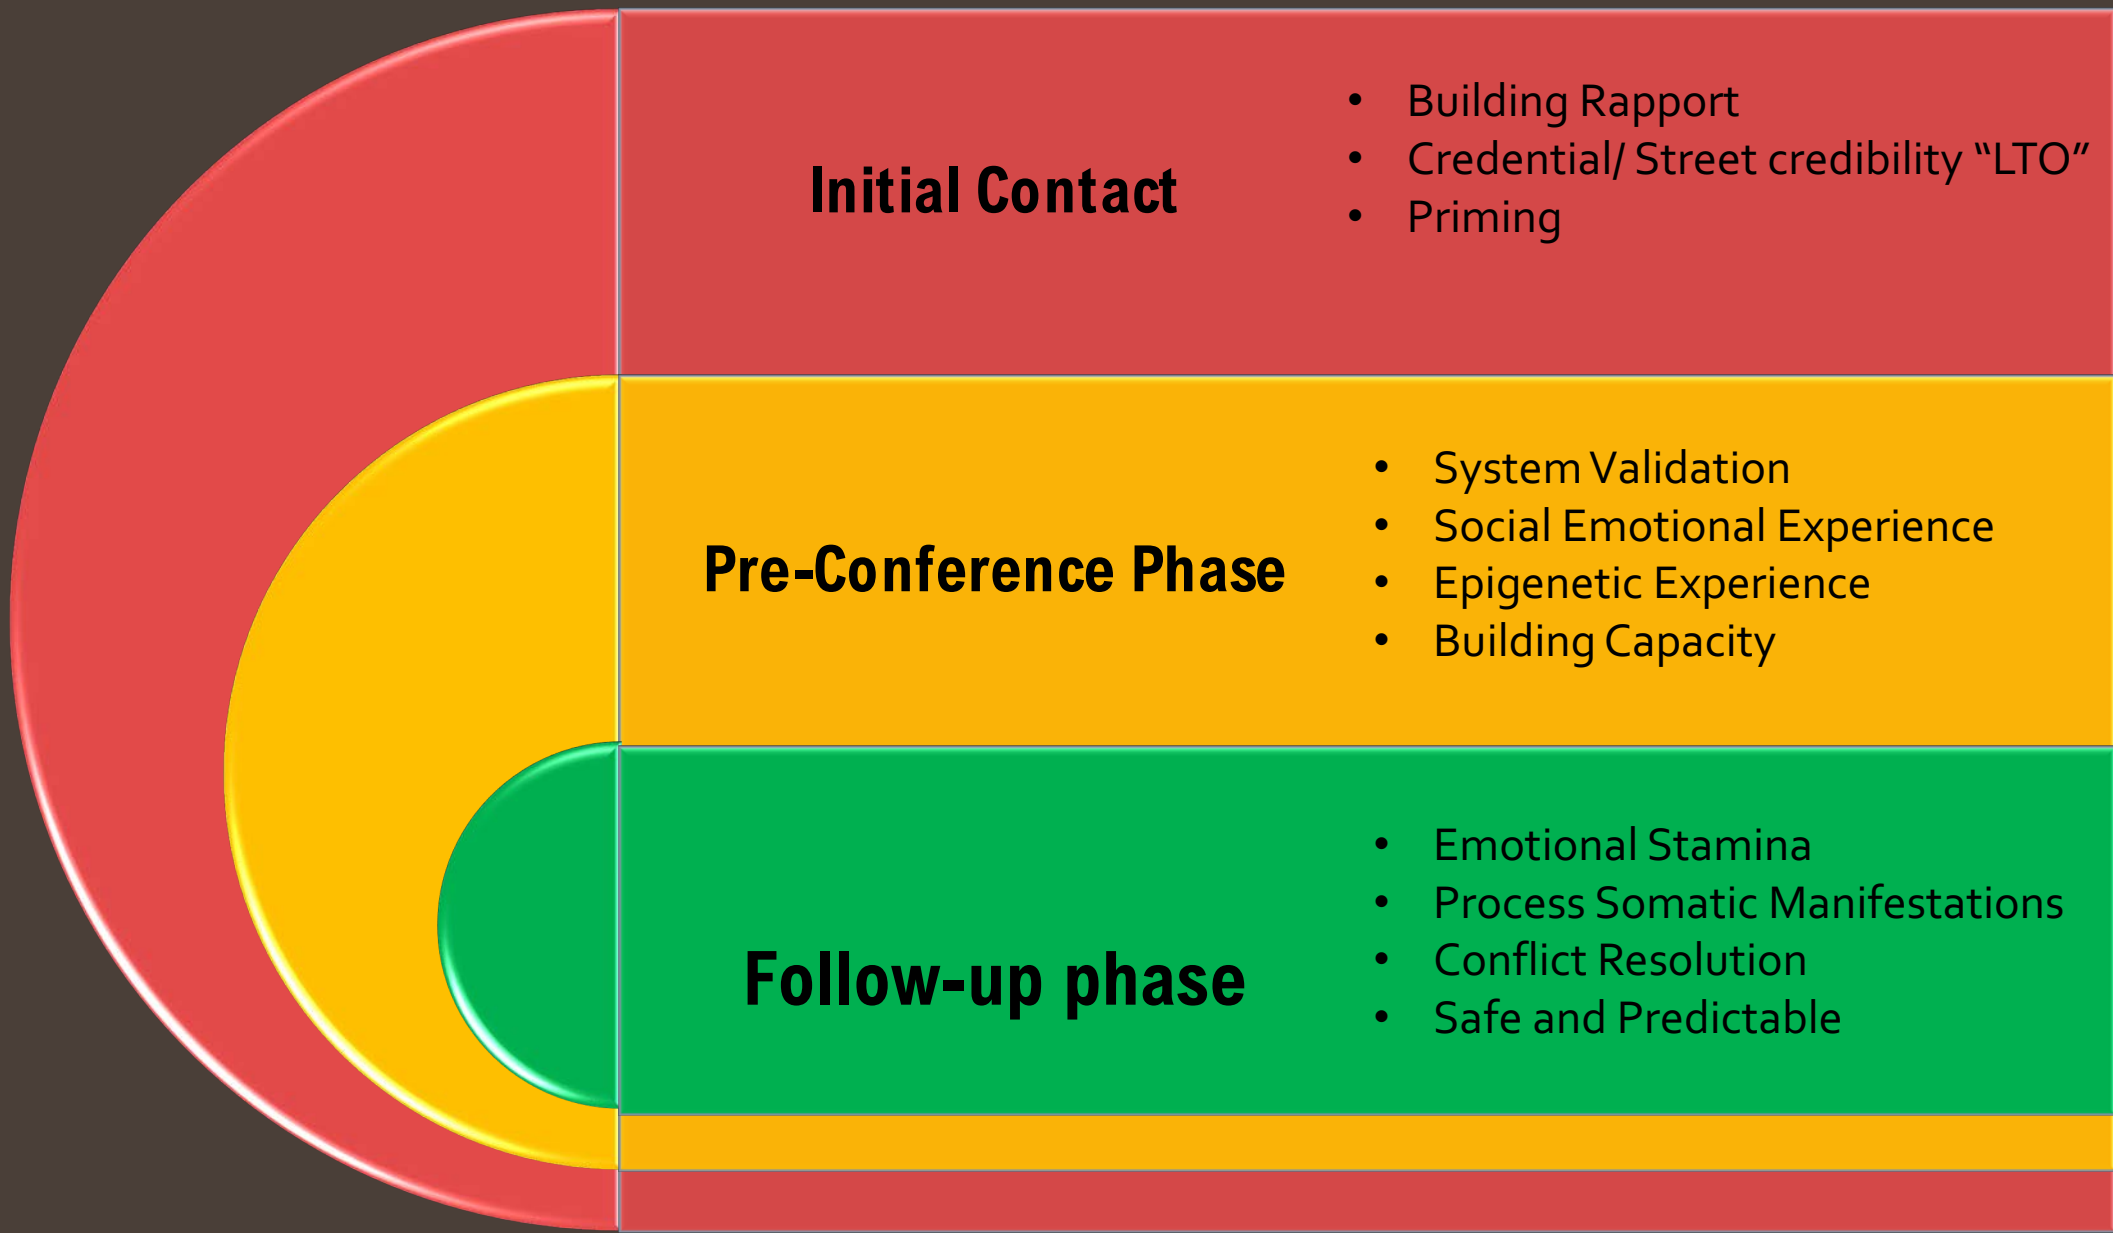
Initial Contact

- Building Rapport
- Credential/ Street credibility “LTO”
- Priming

Pre-Conference Phase

- System Validation
- Social Emotional Experience
- Epigenetic Experience
- Building Capacity

Follow-up phase

- Emotional Stamina
- Process Somatic Manifestations
- Conflict Resolution
- Safe and Predictable